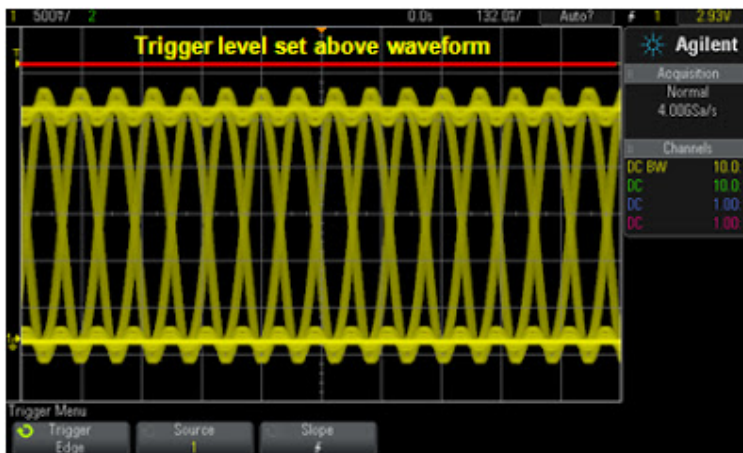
1 500V/ 2 0.0s 132.0$/ Auto? 1 2.93V

Trigger level set above waveform

T

Agilent

Acquisition
Normal
4.00GSa/s

Channels
DC BW 10.0:
DC 10.0:
DC 1.00:
DC 1.00:

Trigger Menu
Trigger Edge
Source 1
Slope